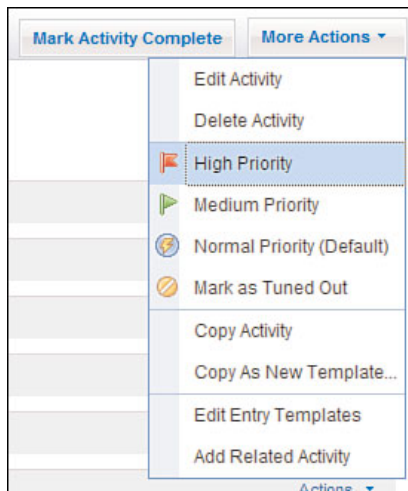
Mark Activity Complete
More Actions

Edit Activity
Delete Activity
High Priority
Medium Priority
Normal Priority (Default)
Mark as Tuned Out
Copy Activity
Copy As New Template...
Edit Entry Templates
Add Related Activity

Actions